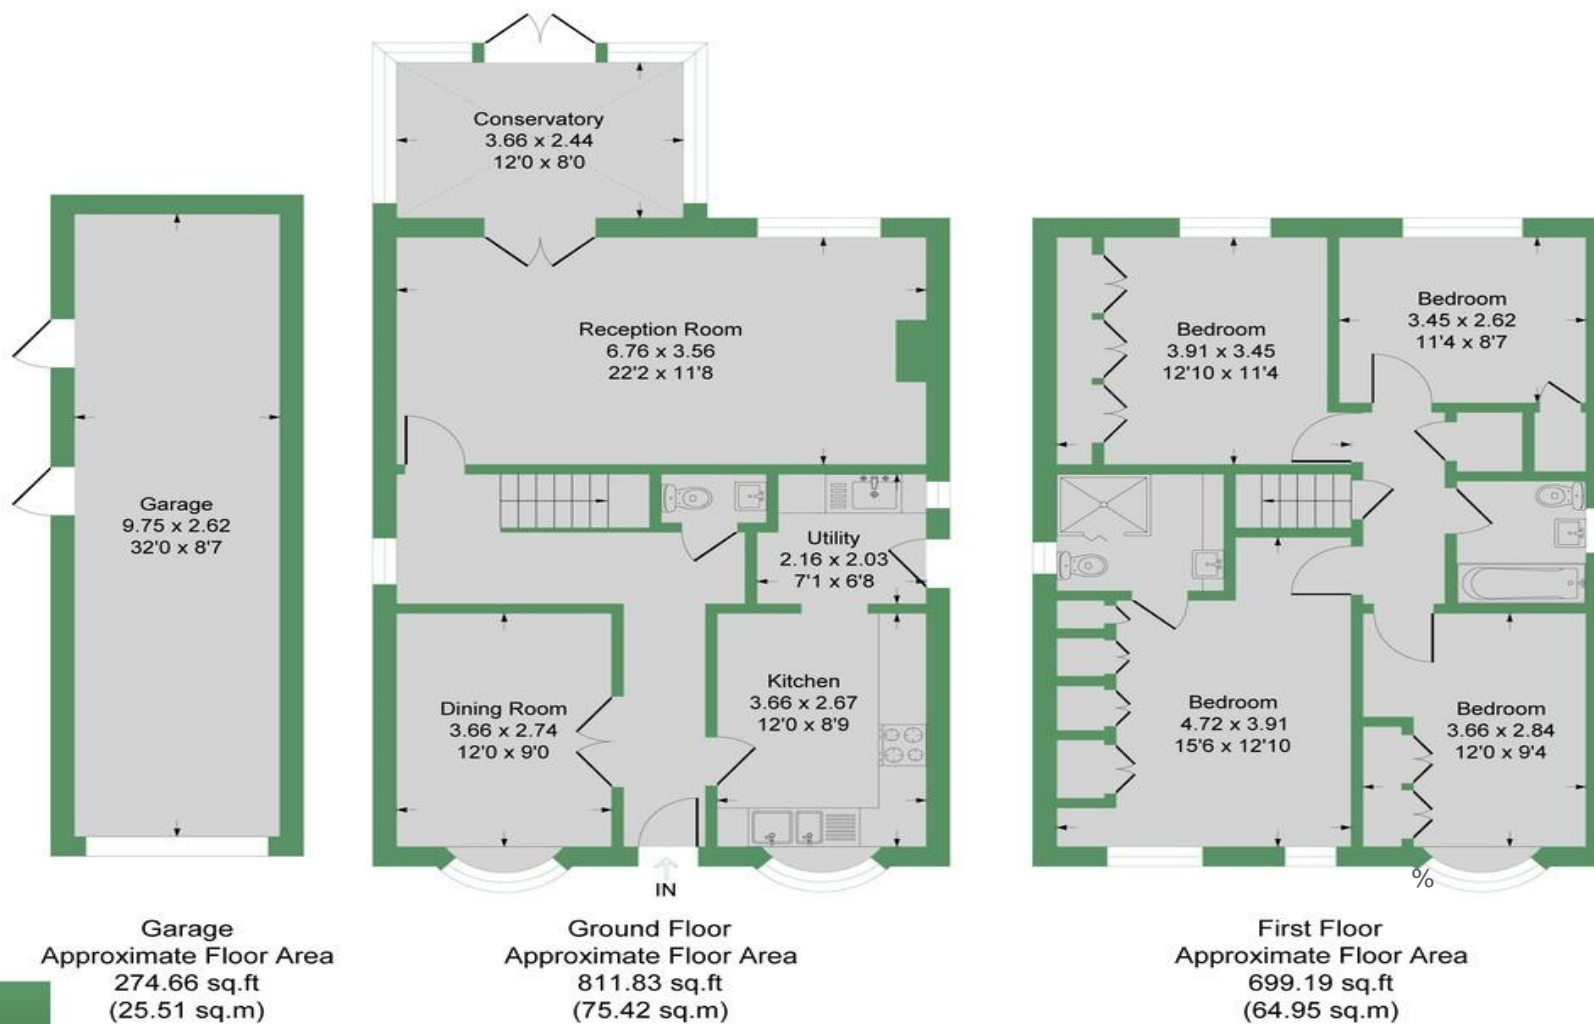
Conservatory
3.66 x 2.44
12'0 x 8'0

Garage
9.75 x 2.62
32'0 x 8'7

Reception Room
6.76 x 3.56
22'2 x 11'8

Utility
2.16 x 2.03
7'1 x 6'8

Dining Room
3.66 x 2.74
12'0 x 9'0

Kitchen
3.66 x 2.67
12'0 x 8'9

IN

Bedroom
3.91 x 3.45
12'10 x 11'4

Bedroom
3.45 x 2.62
11'4 x 8'7

Bedroom
4.72 x 3.91
15'6 x 12'10

Bedroom
3.66 x 2.84
12'0 x 9'4

%

Garage
Approximate Floor Area
274.66 sq.ft
(25.51 sq.m)

Ground Floor
Approximate Floor Area
811.83 sq.ft
(75.42 sq.m)

First Floor
Approximate Floor Area
699.19 sq.ft
(64.95 sq.m)